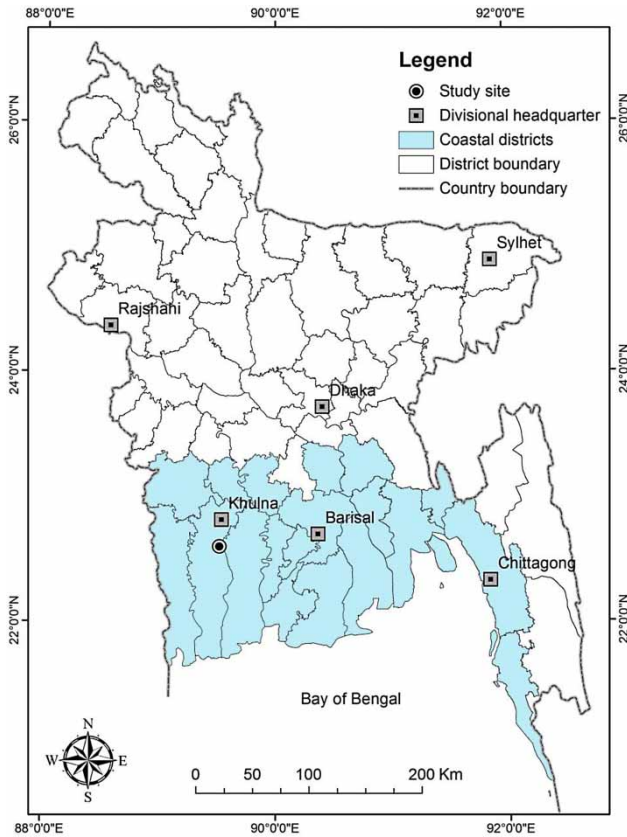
88°0'0"E
90°0'0"E
92°0'0"E

Legend
Study site
Divisional headquarter
Coastal districts
District boundary
Country boundary

26°0'0"N
26°0'0"N

Sylhet
Rajshahi
24°0'0"N
24°0'0"N
Dhaka
Khulna
Barisal
Chittagong
22°0'0"N
22°0'0"N

Bay of Bengal

N
W
E
S

0 50 100 200 Km

88°0'0"E
90°0'0"E
92°0'0"E